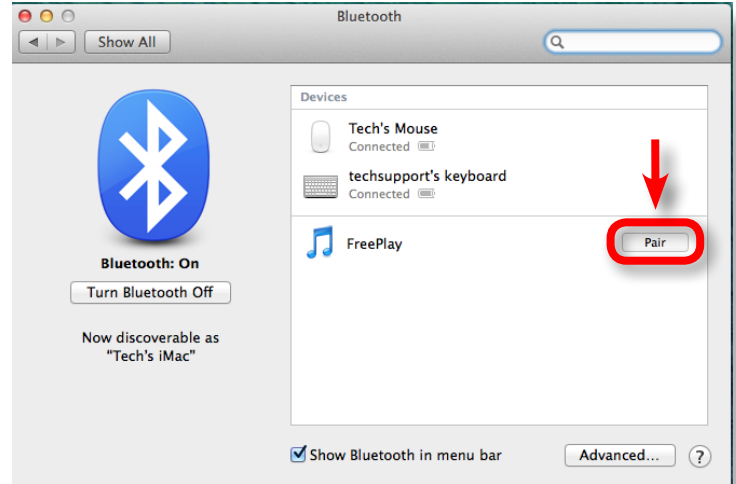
Bluetooth

Show All

Bluetooth: On

Turn Bluetooth Off

Now discoverable as "Tech's iMac"

Devices

Tech's Mouse
Connected

techsupport's keyboard
Connected

FreePlay

Pair

Show Bluetooth in menu bar

Advanced...

?